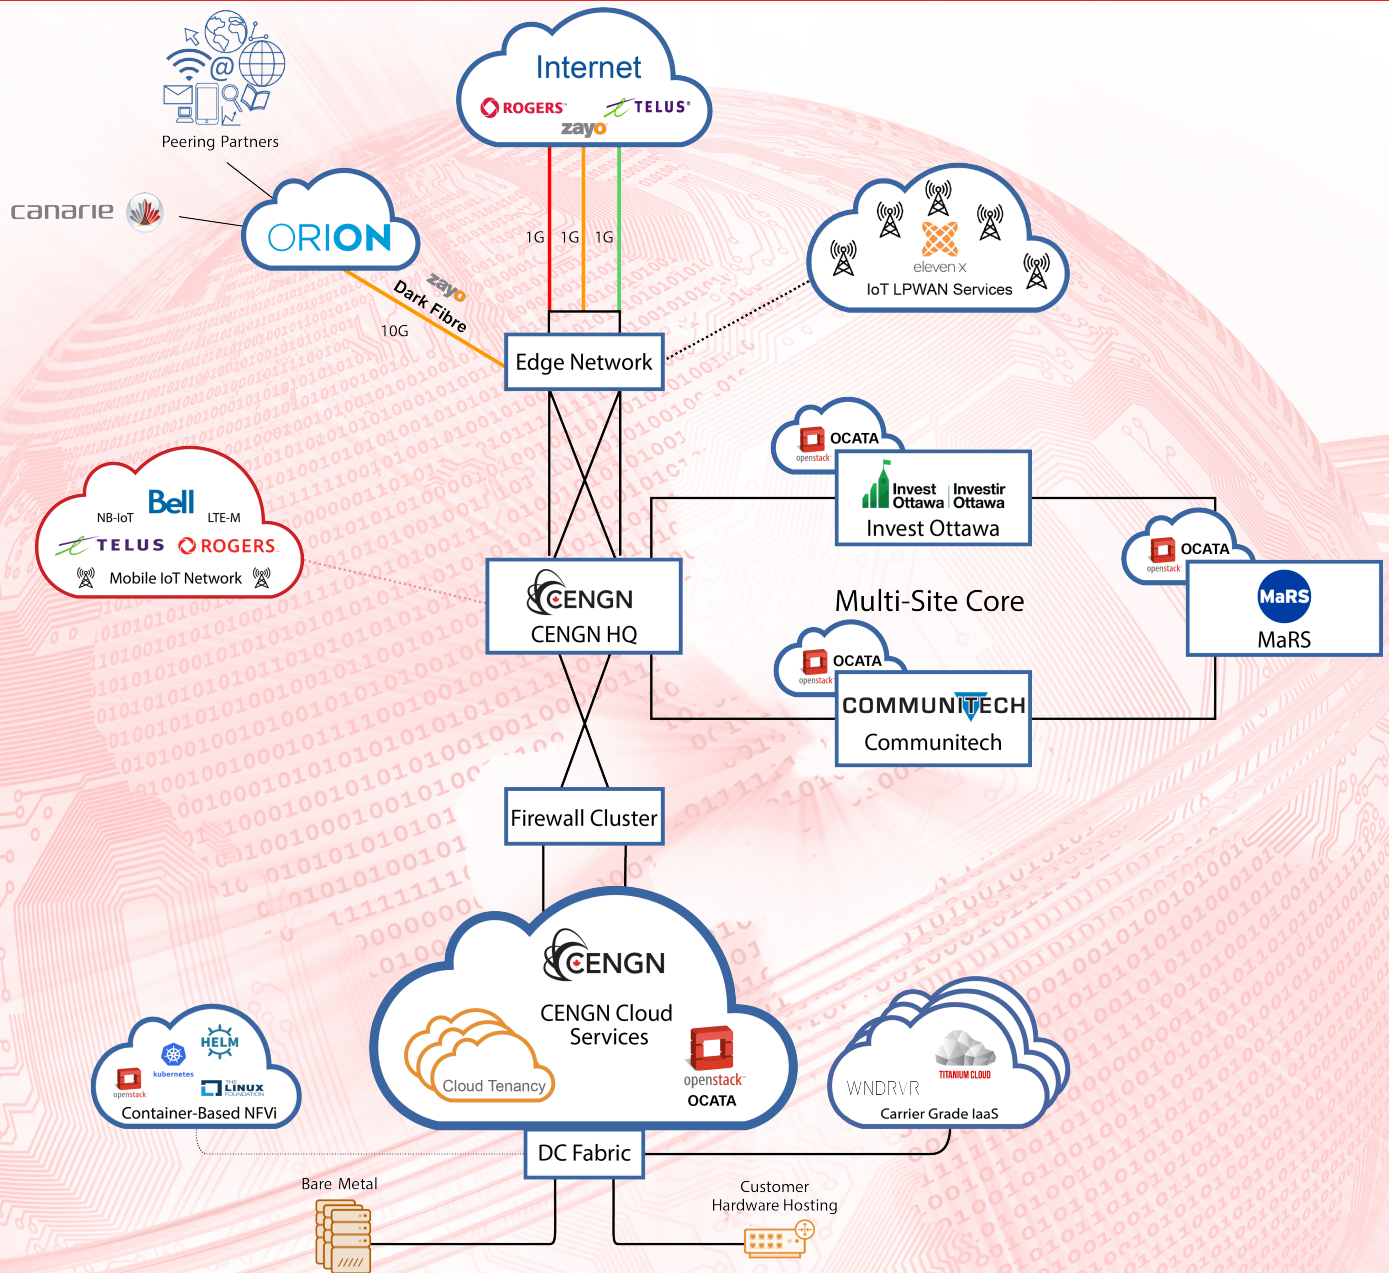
Internet
ROGERS
TELUS
zayo

Peering Partners

canarie

ORION

1G 1G 1G

zayo
Dark Fibre
10G

eleven-x
IoT LPWAN Services

Edge Network

OCATA
openstack
Invest Ottawa Investir Ottawa
Invest Ottawa

Bell
NB-IoT LTE-M
TELUS ROGERS
Mobile IoT Network

OCATA
openstack
MaRS
MaRS

CENGN
CENGN HQ

Multi-Site Core

OCATA
openstack
COMMUNITECH
Communitech

Firewall Cluster

CENGN
CENGN Cloud Services
Cloud Tenancy
openstack
OCATA

HELM
kubernetes
openstack
THE LINUX FOUNDATION
Container-Based NFVi

TITANIUM CLOUD
WNDRVR
Carrier Grade IaaS

DC Fabric

Bare Metal

Customer Hardware Hosting